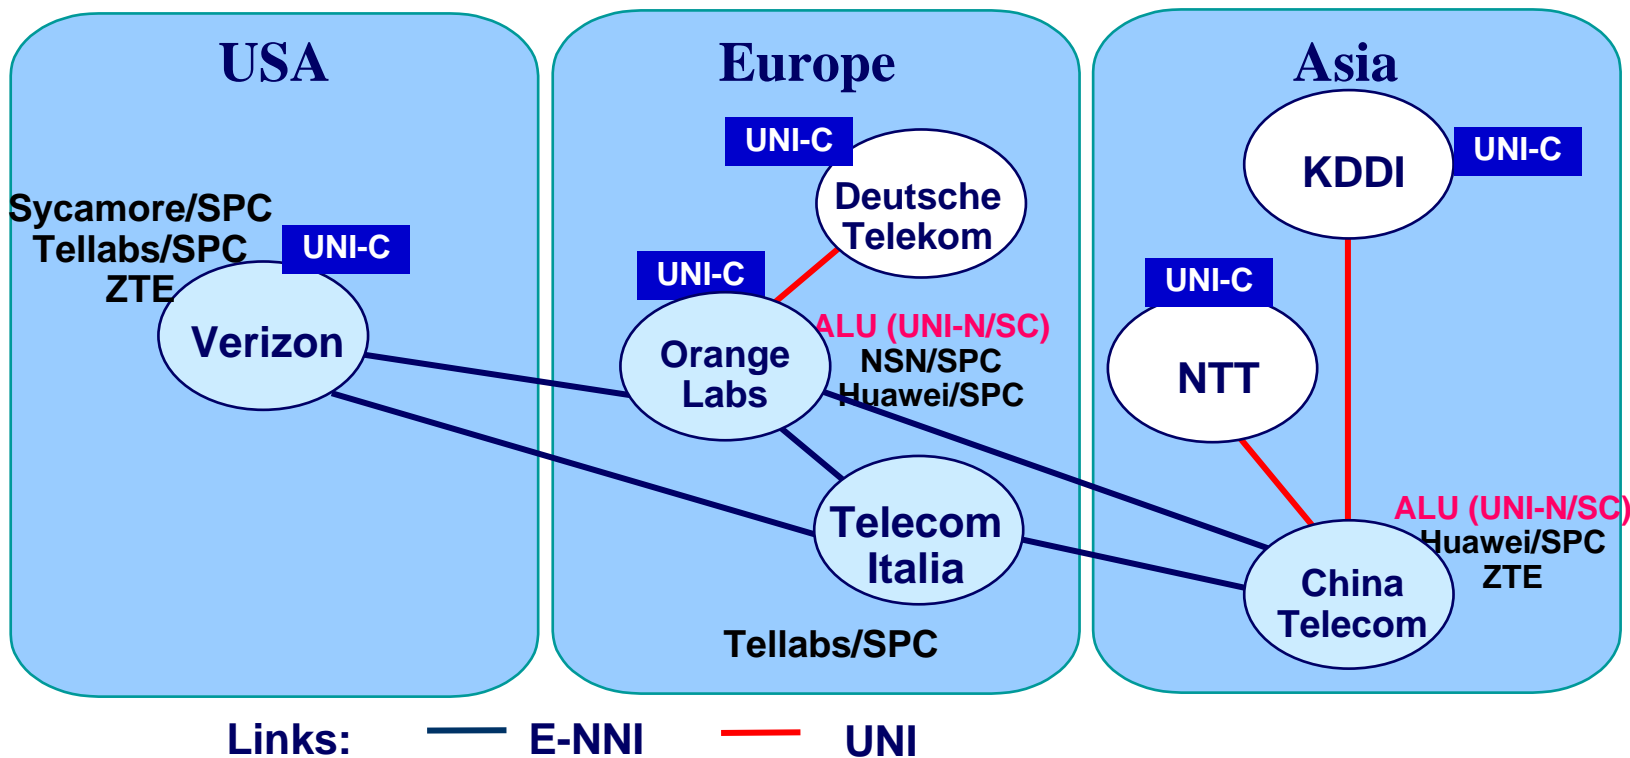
USA

Sycamore/SPC
Tellabs/SPC
ZTE

UNI-C

Verizon

Europe

UNI-C

Deutsche Telekom

UNI-C

Orange Labs

ALU (UNI-N/SC)
NSN/SPC
Huawei/SPC

Telecom Italia

Tellabs/SPC

Asia

KDDI

UNI-C

UNI-C

NTT

China Telecom

ALU (UNI-N/SC)
Huawei/SPC
ZTE

Links: E-NNI UNI